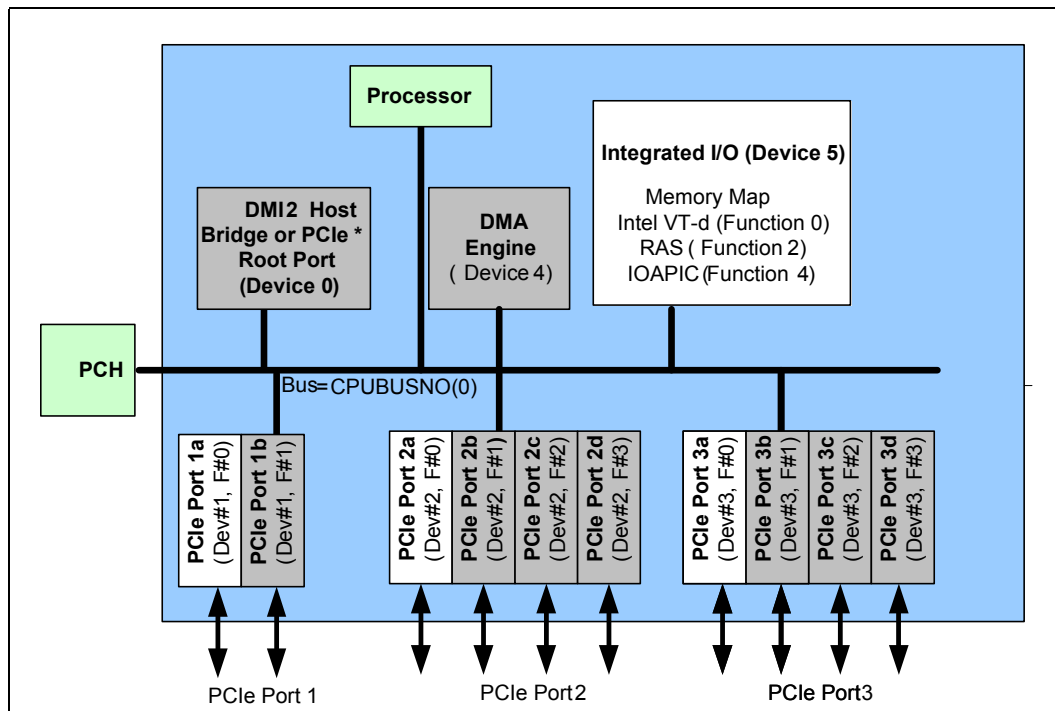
Processor

Integrated I/O (Device 5)

Memory Map
Intel VT-d (Function 0)
RAS ( Function 2)
IOAPIC (Function 4)

DMI2 Host Bridge or PCIe * Root Port (Device 0)

DMA Engine ( Device 4)

PCH

Bus=CPUBUSNO(0)

PCIe Port 1a (Dev#1, F#0)
PCIe Port 1b (Dev#1, F#1)

PCIe Port 2a (Dev#2, F#0)
PCIe Port 2b (Dev#2, F#1)
PCIe Port 2c (Dev#2, F#2)
PCIe Port 2d (Dev#2, F#3)

PCIe Port 3a (Dev#3, F#0)
PCIe Port 3b (Dev#3, F#1)
PCIe Port 3c (Dev#3, F#2)
PCIe Port 3d (Dev#3, F#3)

PCIe Port 1
PCIe Port2
PCIe Port3